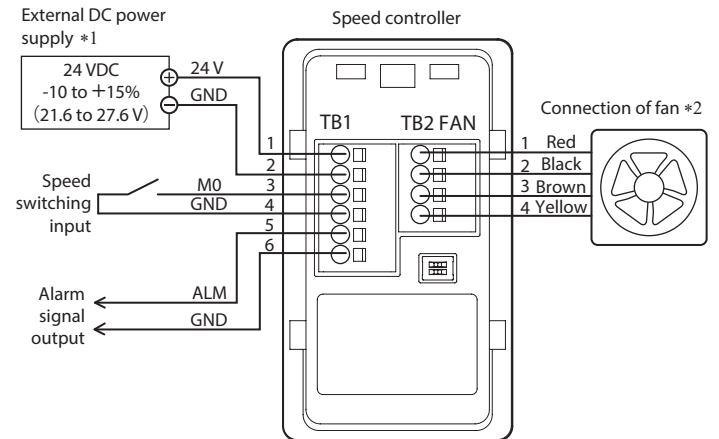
External DC power supply ∗1

24 VDC
-10 to +15%
(21.6 to 27.6 V)

24 V
GND

Speed controller

TB1

TB2 FAN

Connection of fan ∗2

1
2
3
4
5
6

Speed switching input

M0
GND

1 Red
2 Black
3 Brown
4 Yellow

Alarm signal output

ALM
GND